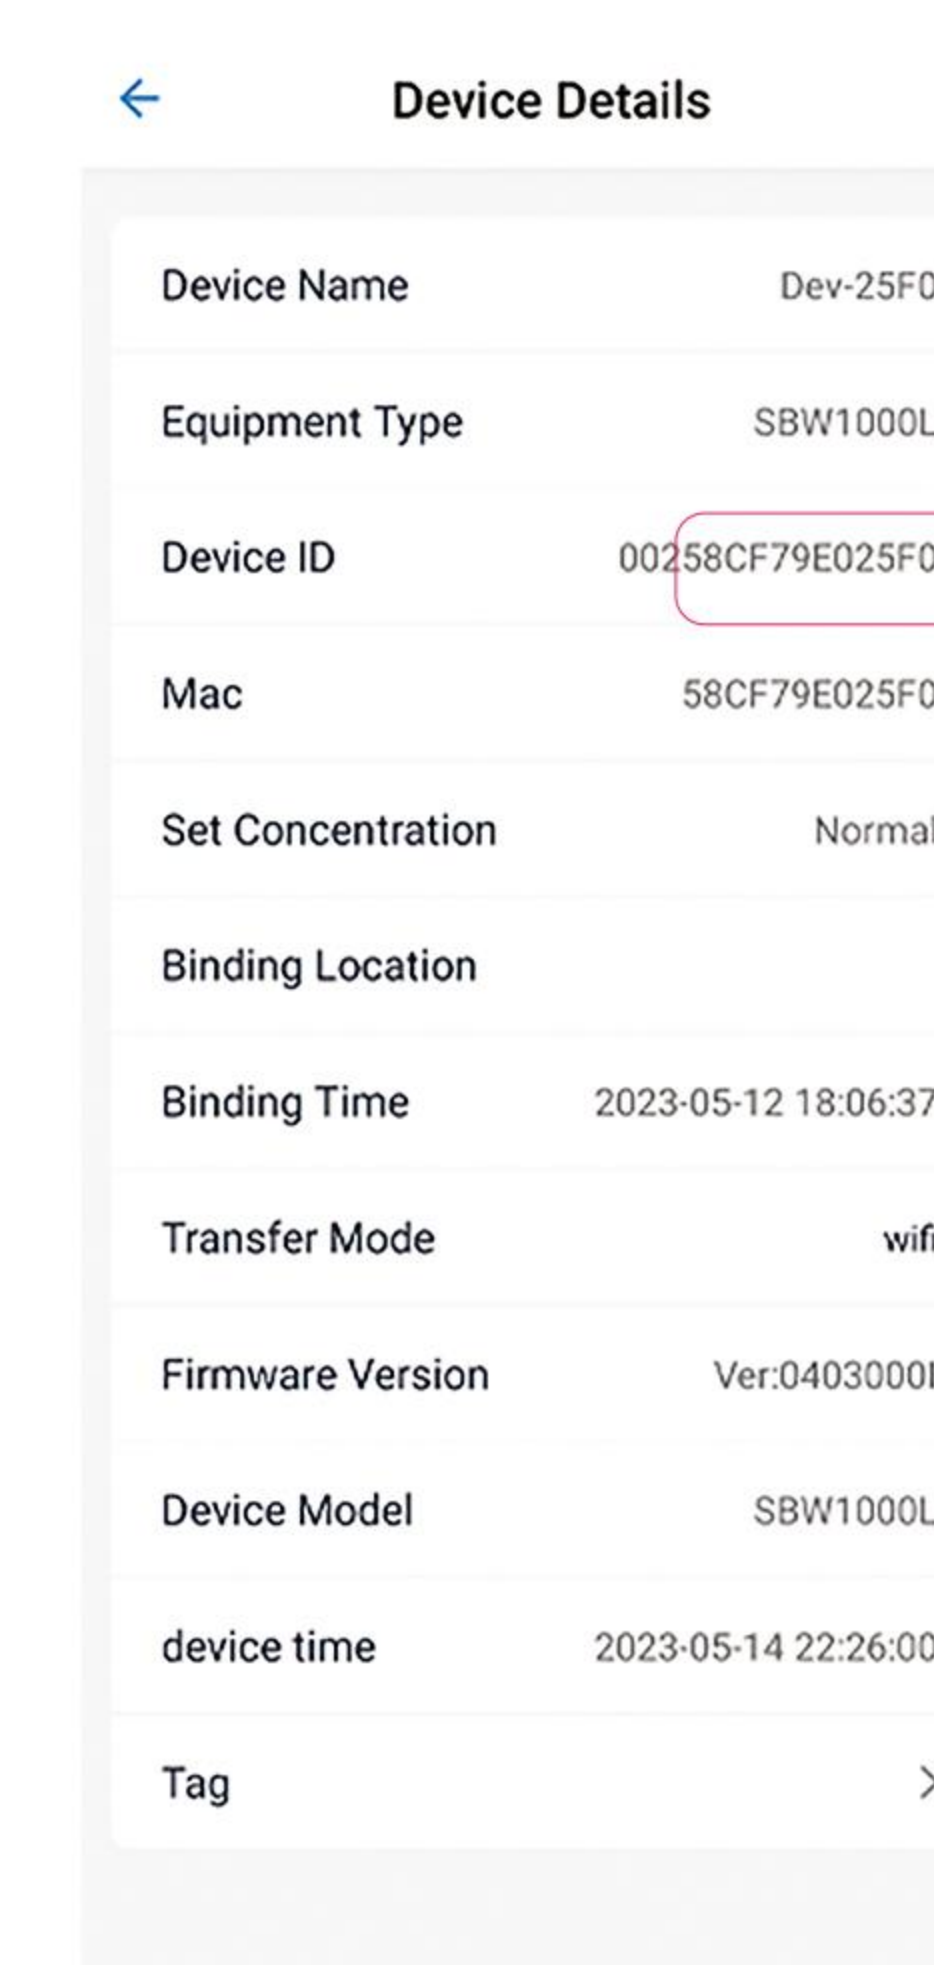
Device Details

Device Name Dev-25F0

Equipment Type SBW1000L

Device ID 00258CF79E025F0

Mac 58CF79E025F0

Set Concentration Normal

Binding Location

Binding Time 2023-05-12 18:06:37

Transfer Mode wifi

Firmware Version Ver:0403000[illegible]

Device Model SBW1000L

device time 2023-05-14 22:26:00

Tag